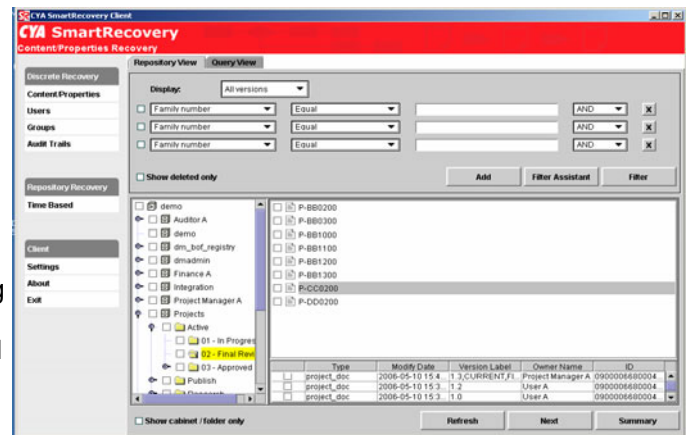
CYA SmartRecovery Client

CYA SmartRecovery
Content/Properties Recovery

Repository View | Query View

Discrete Recovery
Content/Properties
Users
Groups
Audit Trails

Repository Recovery
Time Based

Client
Settings
About
Exit

Display: All versions

Family number | Equal | | AND | x
Family number | Equal | | AND | x
Family number | Equal | | AND | x

Show deleted only

Add
Filter Assistant
Filter

demo
Auditor A
demo
dm_bof_registry
dmadmin
Finance A
Integration
Project Manager A
Projects
Active
01 - In Progres
02 - Final Revi
03 - Approved
Publish

P-BB0200
P-BB0300
P-BB1000
P-BB1100
P-BB1200
P-BB1300
P-CC0200
P-DD0200

| | Type | Modify Date | Version Label | Owner Name | ID |
|---|---|---|---|---|---|
| | project_doc | 2006-05-10 15:4... | 1.3,CURRENT,FI... | Project Manager A | 0900000668004... |
| | project_doc | 2006-05-10 15:3... | 1.2 | User A | 0900000668004... |
| | project_doc | 2006-05-10 15:3... | 1.0 | User A | 0900000668004... |

Show cabinet / folder only

Refresh
Next
Summary